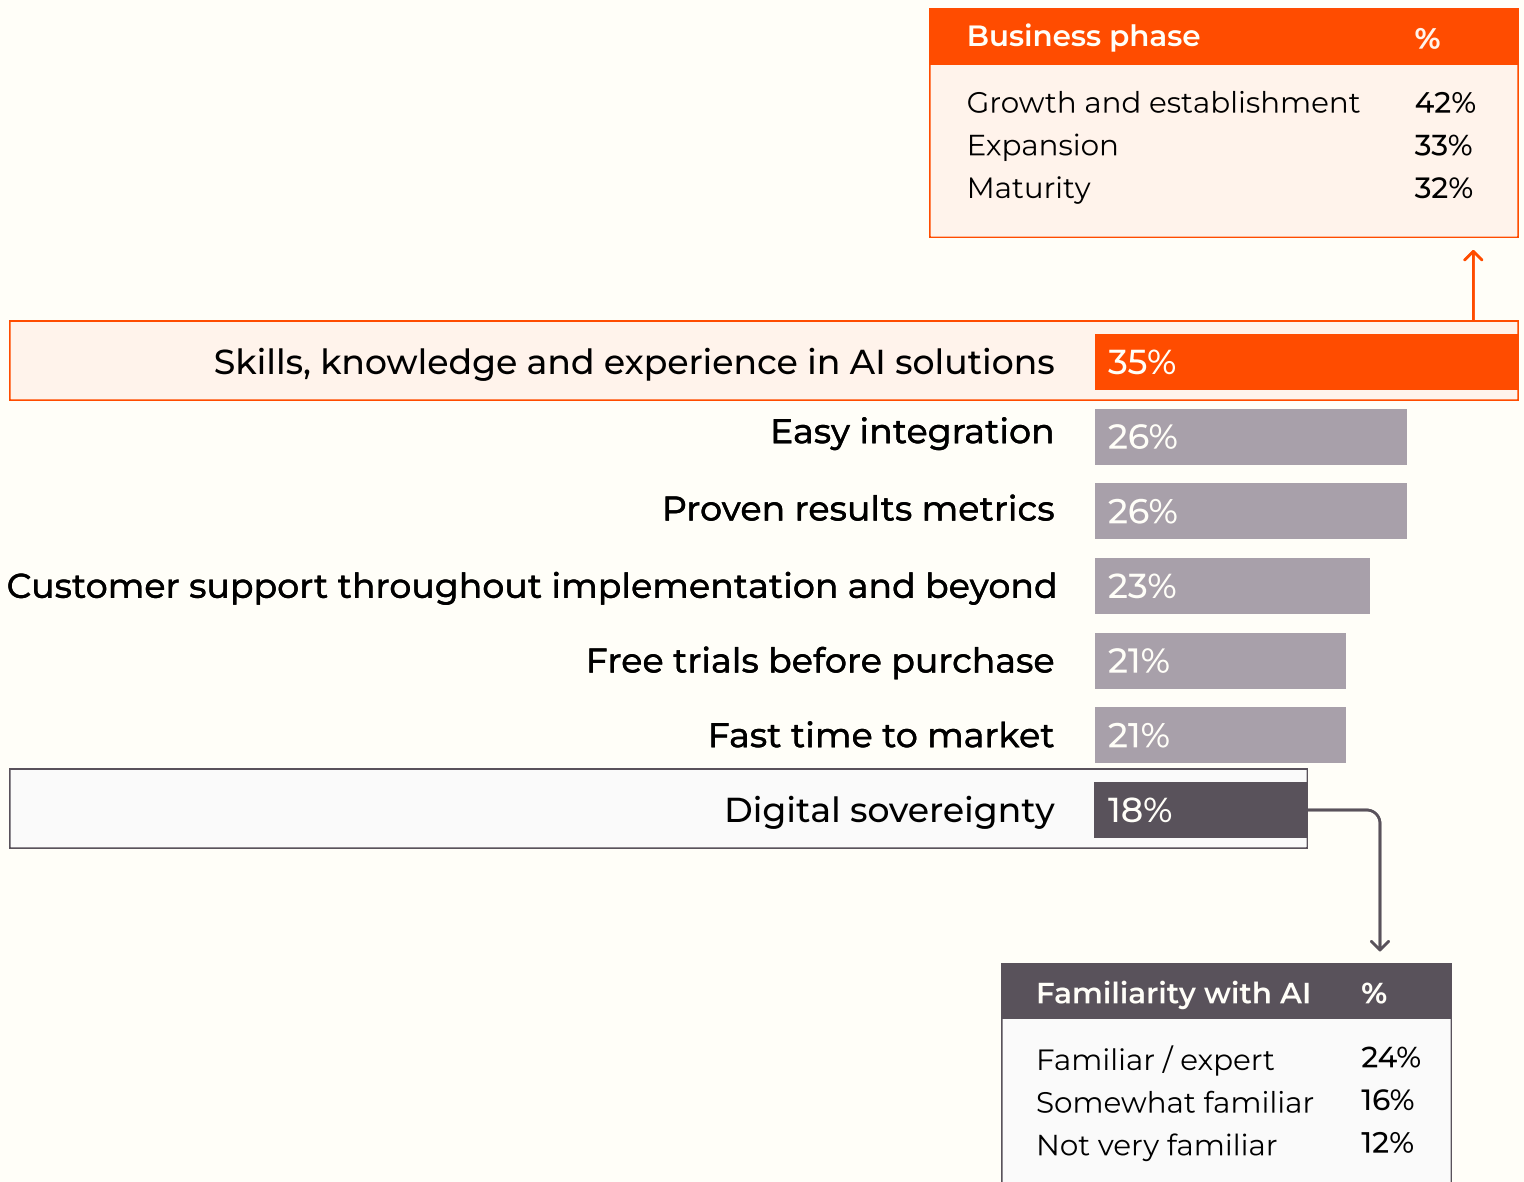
| Business phase | % |
|---|---|
| Growth and establishment | 42% |
| Expansion | 33% |
| Maturity | 32% |

Skills, knowledge and experience in AI solutions 35%

Easy integration 26%

Proven results metrics 26%

Customer support throughout implementation and beyond 23%

Free trials before purchase 21%

Fast time to market 21%

Digital sovereignty 18%

| Familiarity with AI | % |
|---|---|
| Familiar / expert | 24% |
| Somewhat familiar | 16% |
| Not very familiar | 12% |